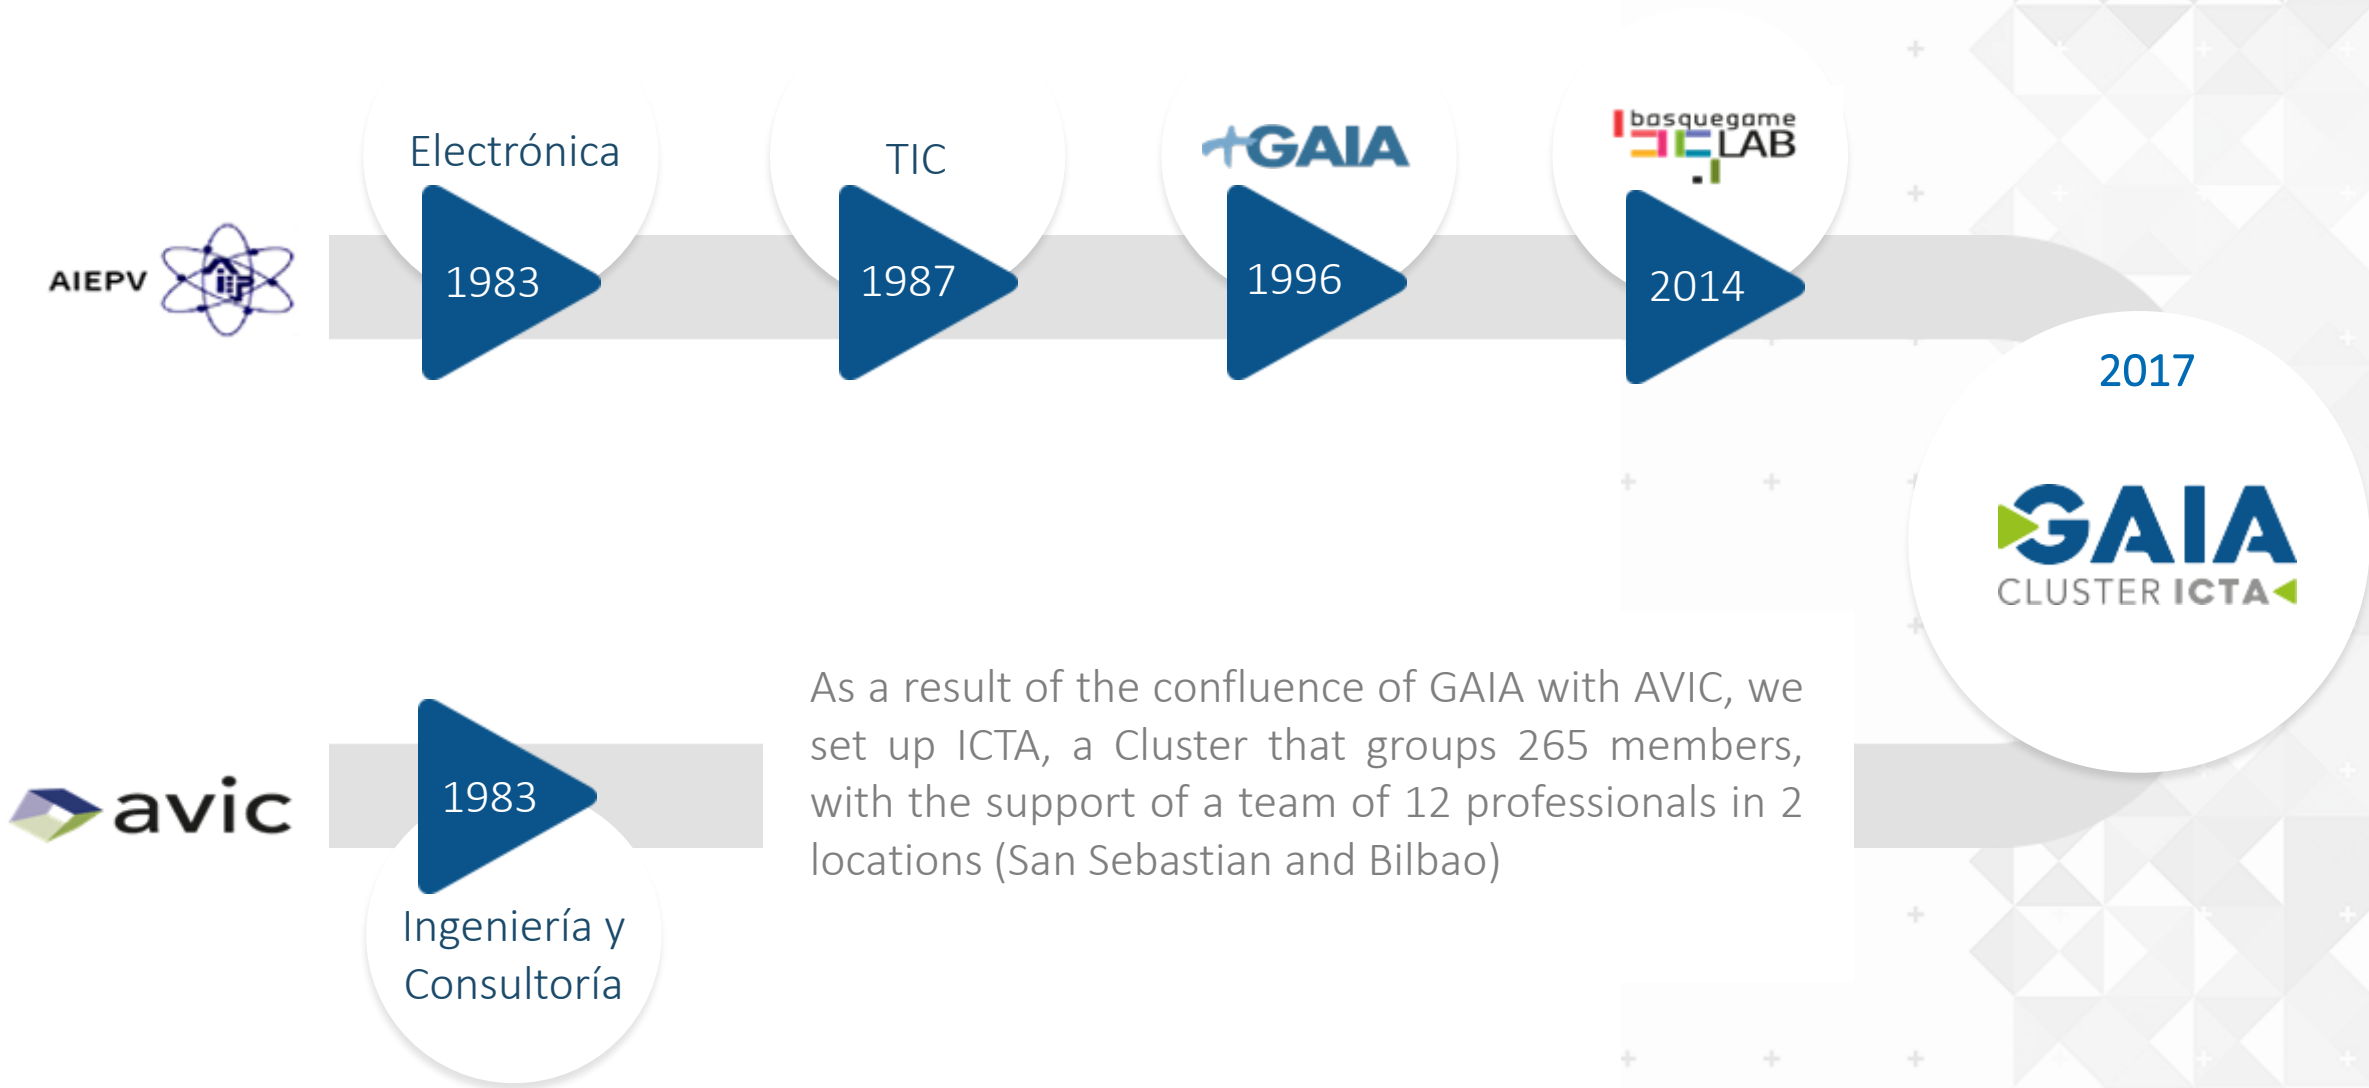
AIEPV

Electrónica

1983

TIC

1987

GAIA

1996

basquegame LAB

2014

2017

GAIA
CLUSTER ICTA

avic

1983

Ingeniería y Consultoría

As a result of the confluence of GAIA with AVIC, we set up ICTA, a Cluster that groups 265 members, with the support of a team of 12 professionals in 2 locations (San Sebastian and Bilbao)